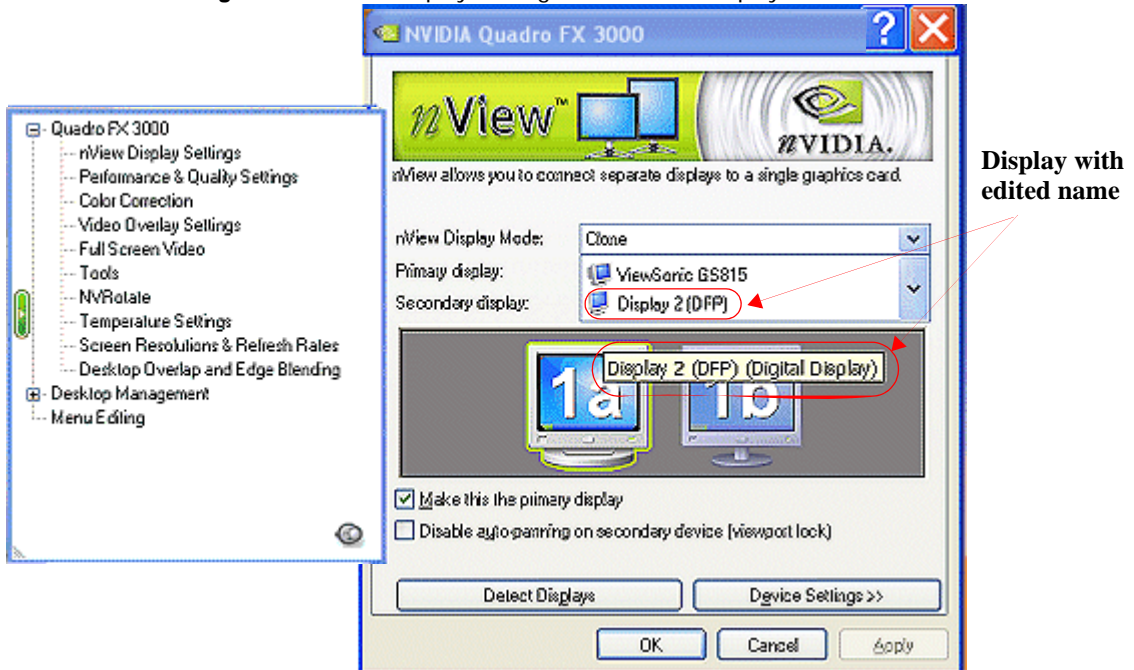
NVIDIA Quadro FX 3000

Quadro FX 3000
nView Display Settings
Performance & Quality Settings
Color Correction
Video Overlay Settings
Full Screen Video
Tools
NVRotate
Temperature Settings
Screen Resolutions & Refresh Rates
Desktop Overlap and Edge Blending
Desktop Management
Menu Editing

nView™

nVIDIA.

nView allows you to connect separate displays to a single graphics card.

Display with edited name

nView Display Mode: Clone
Primary display: ViewSonic GS815
Secondary display: Display 2 (DFP)

Display 2 (DFP) (Digital Display)

1a 1b

Make this the primary display
Disable auto-panning on secondary device (viewport lock)

Detect Displays
Device Settings >>

OK
Cancel
Apply